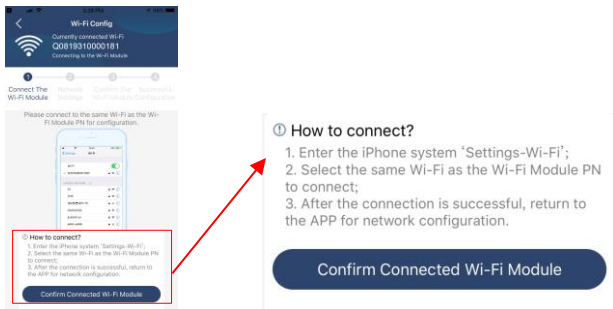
Wi-Fi Config

Currently connected Wi-Fi
Q0819310000181
Connecting to the Wi-Fi Module

Connect The Wi-Fi Module
Network Settings
Confirm The Wi-Fi Module
Successful Configuration

Please connect to the same Wi-Fi as the Wi-Fi Module PN for configuration.

How to connect?
1. Enter the iPhone system 'Settings-Wi-Fi';
2. Select the same Wi-Fi as the Wi-Fi Module PN to connect;
3. After the connection is successful, return to the APP for network configuration.

Confirm Connected Wi-Fi Module

How to connect?
1. Enter the iPhone system 'Settings-Wi-Fi';
2. Select the same Wi-Fi as the Wi-Fi Module PN to connect;
3. After the connection is successful, return to the APP for network configuration.

Confirm Connected Wi-Fi Module